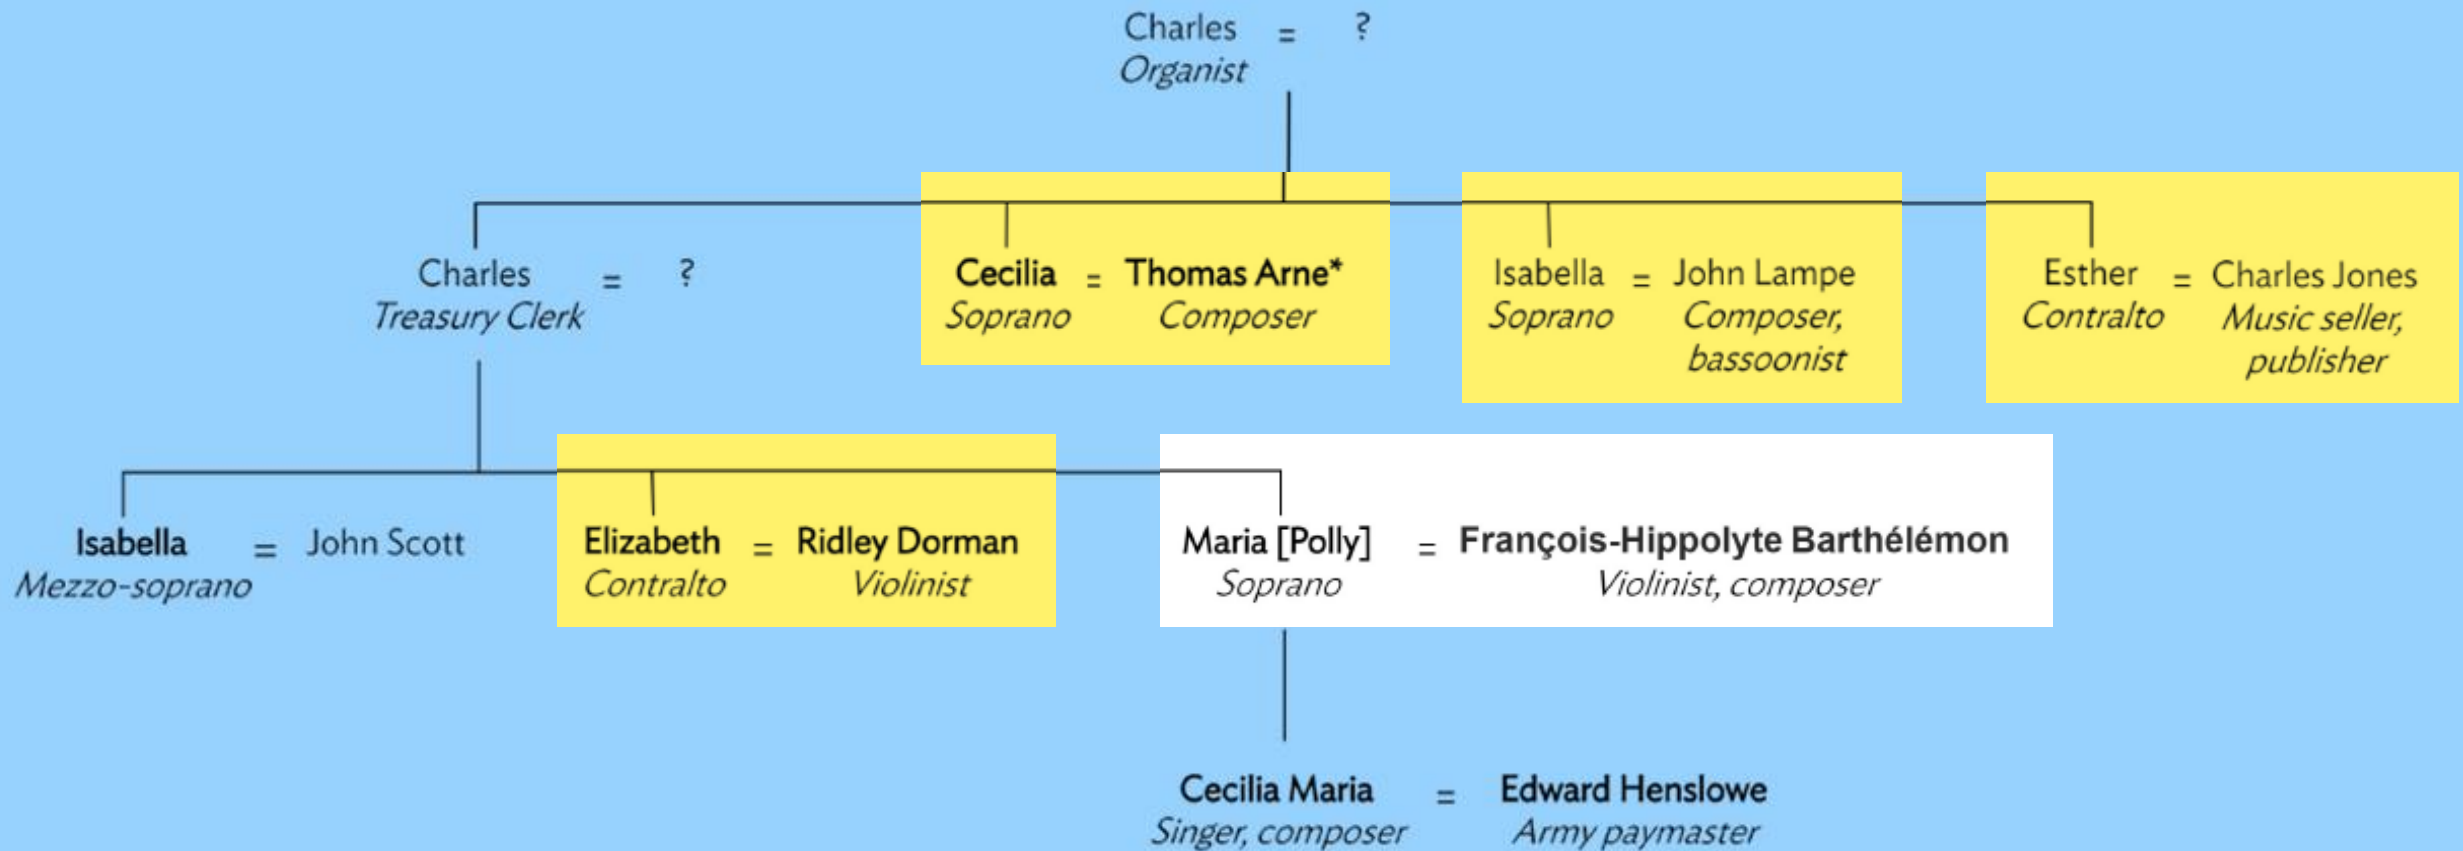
Charles = ?
*Organist*

Charles = ?
*Treasury Clerk*

**Cecilia** = **Thomas Arne***
*Soprano* *Composer*

Isabella = John Lampe
*Soprano* *Composer, bassoonist*

Esther = Charles Jones
*Contralto* *Music seller, publisher*

**Isabella** = John Scott
*Mezzo-soprano*

**Elizabeth** = **Ridley Dorman**
*Contralto* *Violinist*

**Maria [Polly]** = **François-Hippolyte Barthélémon**
*Soprano* *Violinist, composer*

**Cecilia Maria** = **Edward Henslowe**
*Singer, composer* *Army paymaster*